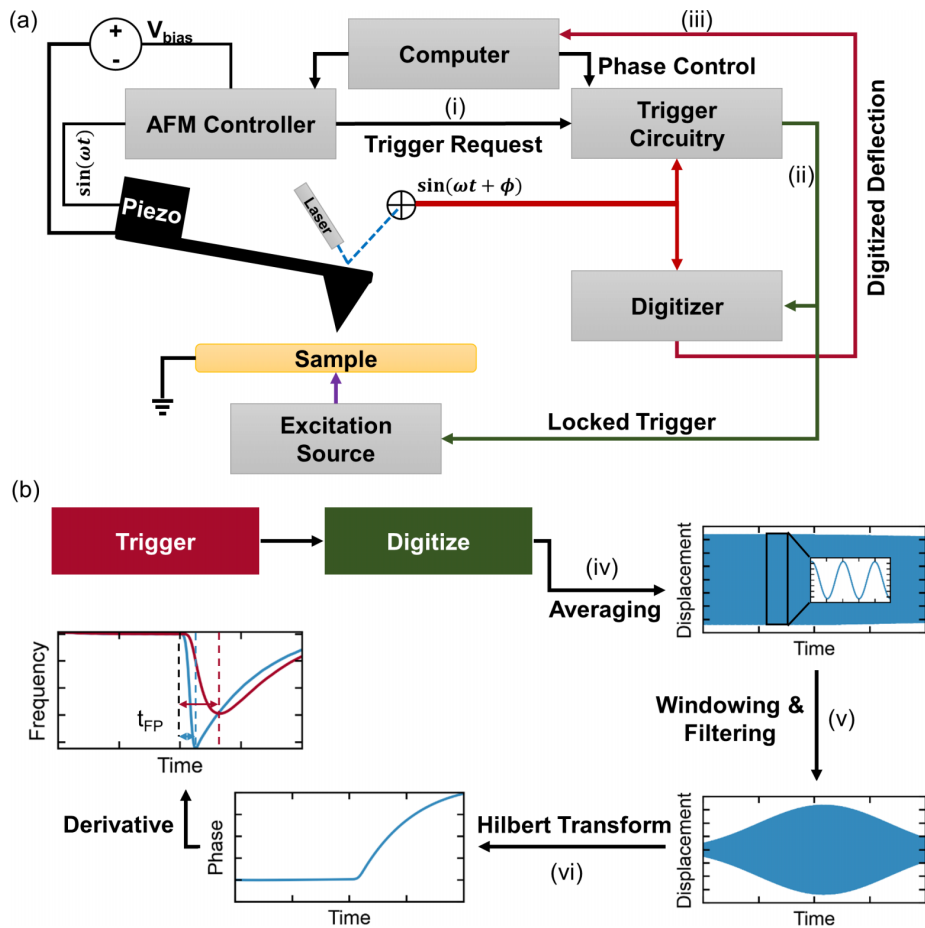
(a)

+
-
$V_{bias}$

Computer

(iii)

Phase Control

AFM Controller

(i)

Trigger Request

Trigger Circuitry

Digitized Deflection

$\sin(\omega t)$

Piezo

Laser

$\sin(\omega t + \phi)$

(ii)

Digitizer

Sample

Excitation Source

Locked Trigger

(b)

Trigger

Digitize

(iv)

Averaging

Displacement

Time

Frequency

$t_{FP}$

Time

Windowing & Filtering

(v)

Derivative

Phase

Time

Hilbert Transform

(vi)

Displacement

Time